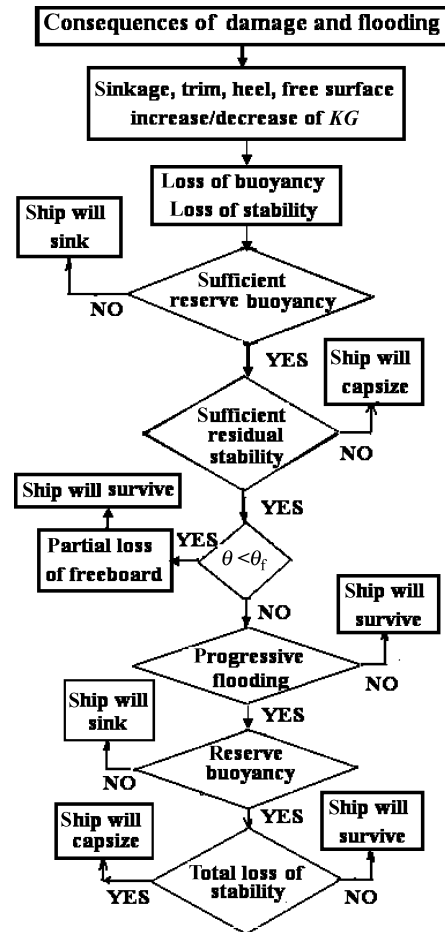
Consequences of damage and flooding

Sinkage, trim, heel, free surface increase/decrease of $KG$

Loss of buoyancy
Loss of stability

Ship will sink

NO

Sufficient reserve buoyancy

YES

Ship will capsize

Sufficient residual stability

NO

YES

Ship will survive

YES

Partial loss of freeboard

$\theta < \theta_f$

NO

Ship will survive

Progressive flooding

NO

YES

Ship will sink

NO

Reserve buoyancy

YES

Ship will capsize

Ship will survive

YES

Total loss of stability

NO